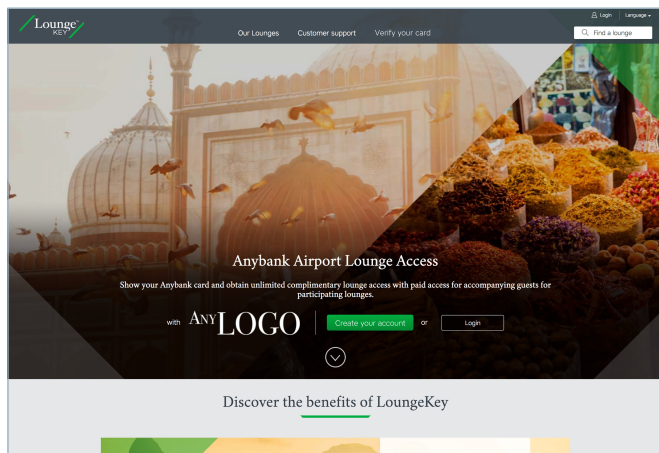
Lounge KEY

Our Lounges Customer support Verify your card

Login Language

Find a lounge

Anybank Airport Lounge Access

Show your Anybank card and obtain unlimited complimentary lounge access with paid access for accompanying guests for participating lounges.

with ANY LOGO Create your account or Login

Discover the benefits of LoungeKey